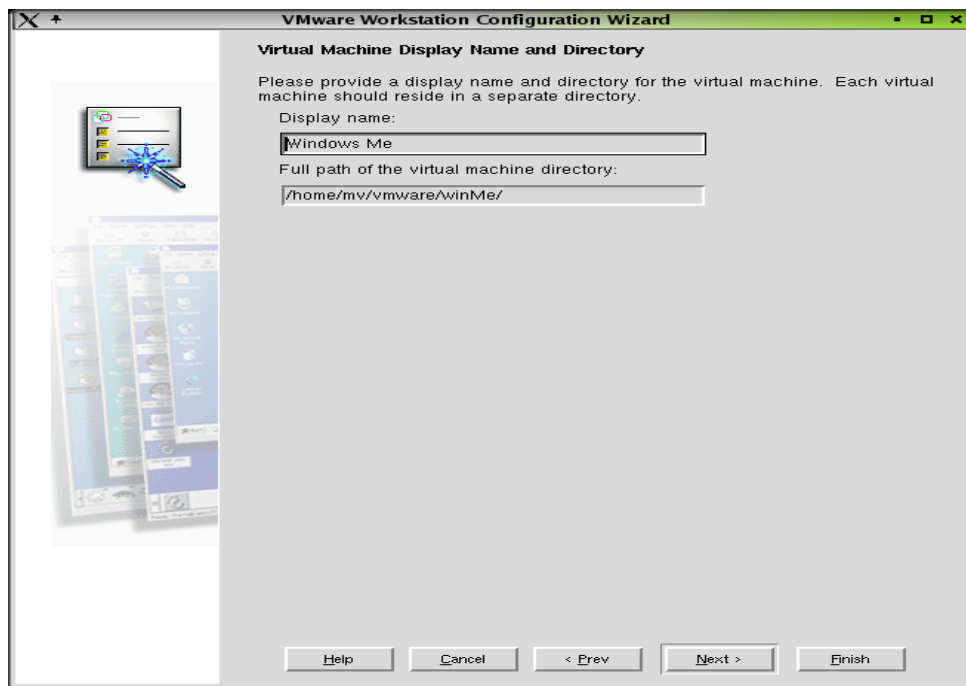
VMware Workstation Configuration Wizard

Virtual Machine Display Name and Directory

Please provide a display name and directory for the virtual machine. Each virtual machine should reside in a separate directory.

Display name:

Windows Me

Full path of the virtual machine directory:

/home/mv/vmware/winMe/

Help

Cancel

< Prev

Next >

Finish